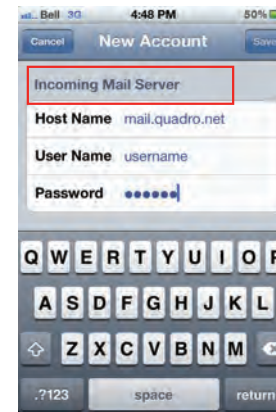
Bell 3G 4:48 PM 50%

Cancel New Account Save

Incoming Mail Server

Host Name mail.quadro.net

User Name username

Password ••••••

Q W E R T Y U I O P

A S D F G H J K L

Z X C V B N M

.?123 space return